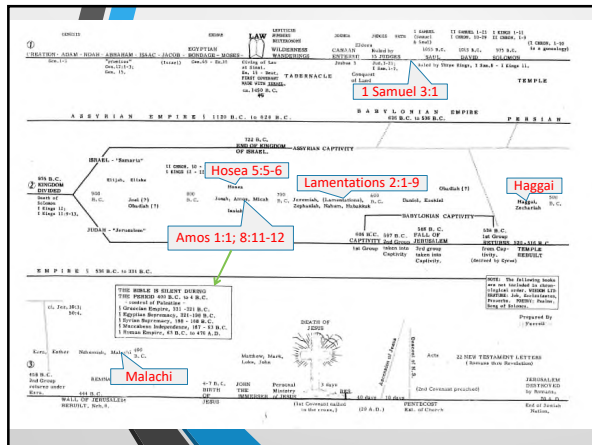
GENESIS EXODUS LAW LEVITICUS NUMBERS DEUTERONOMY JOSHUA JUDGES RUTH 1 SAMUEL II SAMUEL I KINGS 1-11 I CHRON. 1-10 II CHRON. 1-9

①
CREATION - ADAM - NOAH - ABRAHAM - ISAAC - JACOB - BONDAGE - MOSES - WILDERNESS WANDERINGS CANAAN ENTERED 15 JUDGES SAUL DAVID SOLOMON

EGYPTIAN

TABERNACLE

TEMPLE

1 Samuel 3:1

ASSYRIAN EMPIRE | 1120 B.C. to 620 B.C. BABYLONIAN EMPIRE 606 B.C. to 536 B.C. PERSIAN

722 B.C. END OF KINGDOM OF ISRAEL. ASSYRIAN CAPTIVITY

ISRAEL - "Samaria"

② KINGDOM DIVIDED

Hosea 5:5-6

Lamentations 2:1-9

Haggai

Elijah, Elisha

Hosea

Jonah, Amos, Micah

Isaiah

Joel (?)

Obadiah (?)

Jeremiah (Lamentations), Zephaniah, Nahum, Habakkuk

Daniel, Ezekiel

Obadiah (?)

Haggai, Zechariah

TEMPLE REBUILT

BABYLONIAN CAPTIVITY

606 B.C. CAPTIVITY 1st Group

597 B.C. 2nd Group taken into Captivity

586 B.C. FALL OF JERUSALEM 3rd group taken into Captivity

1st Group RETURNS from Captivity

JUDAH - "Jerusalem"

Amos 1:1; 8:11-12

EMPIRE | 536 B.C. to 331 B.C.

THE BIBLE IS SILENT DURING THE PERIOD 400 B.C. to 4 B.C.
1 Grecian Empire, 331 - 321 B.C.
2 Egyptian Supremacy, 321 - 198 B.C.
3 Syrian Supremacy, 198 - 168 B.C.
4 Maccabee Independence, 167 - 63 B.C.
5 Roman Empire, 63 B.C. to 476 A.D.

Ezra, Esther Nehemiah, Malachi

Malachi

DEATH OF JESUS

Matthew, Mark, Luke, John

Acts

22 NEW TESTAMENT LETTERS

Prepared By

③

WALL OF JERUSALEM REBUILT

JOHN THE IMMERSER

Personal Ministry of JESUS

PENTECOST Beginning of the Church

JERUSALEM DESTROYED by Romans, 70 A.D.